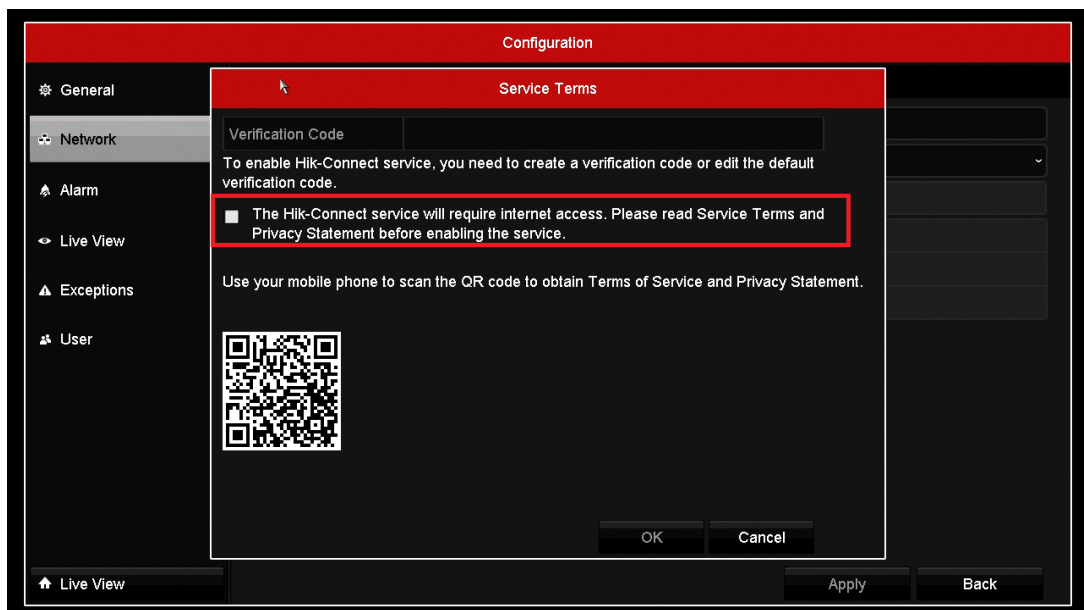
Configuration

General
Network
Alarm
Live View
Exceptions
User

Service Terms

Verification Code

To enable Hik-Connect service, you need to create a verification code or edit the default verification code.

The Hik-Connect service will require internet access. Please read Service Terms and Privacy Statement before enabling the service.

Use your mobile phone to scan the QR code to obtain Terms of Service and Privacy Statement.

OK
Cancel

Live View
Apply
Back